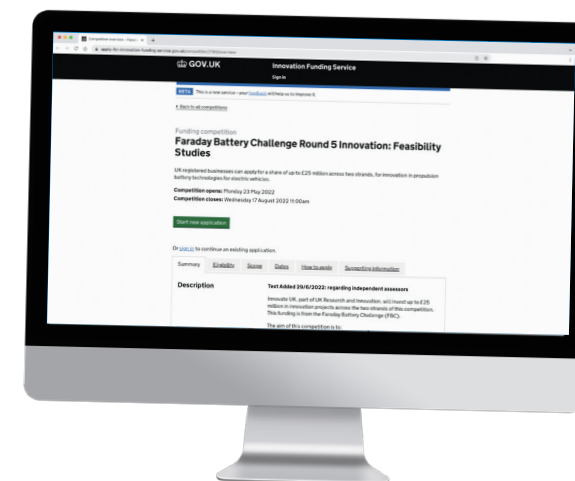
Competition overview - Faraday

apply-for-innovation-funding.service.gov.uk/competition/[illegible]/overview

GOV.UK

Innovation Funding Service

Sign in

BETA This is a new service – your feedback will help us to improve it.

Back to all competitions

Funding competition

Faraday Battery Challenge Round 5 Innovation: Feasibility Studies

UK registered businesses can apply for a share of up to £25 million across two strands, for innovation in propulsion battery technologies for electric vehicles.

Competition opens: Monday 23 May 2022

Competition closes: Wednesday 17 August 2022 11:00am

Start new application

Or sign in to continue an existing application.

Summary Eligibility Scope Dates How to apply Supporting information

Description

Text Added 29/6/2022: regarding independent assessors

Innovate UK, part of UK Research and Innovation, will invest up to £25 million in innovation projects across the two strands of this competition. This funding is from the Faraday Battery Challenge (FBC).

The aim of this competition is to: